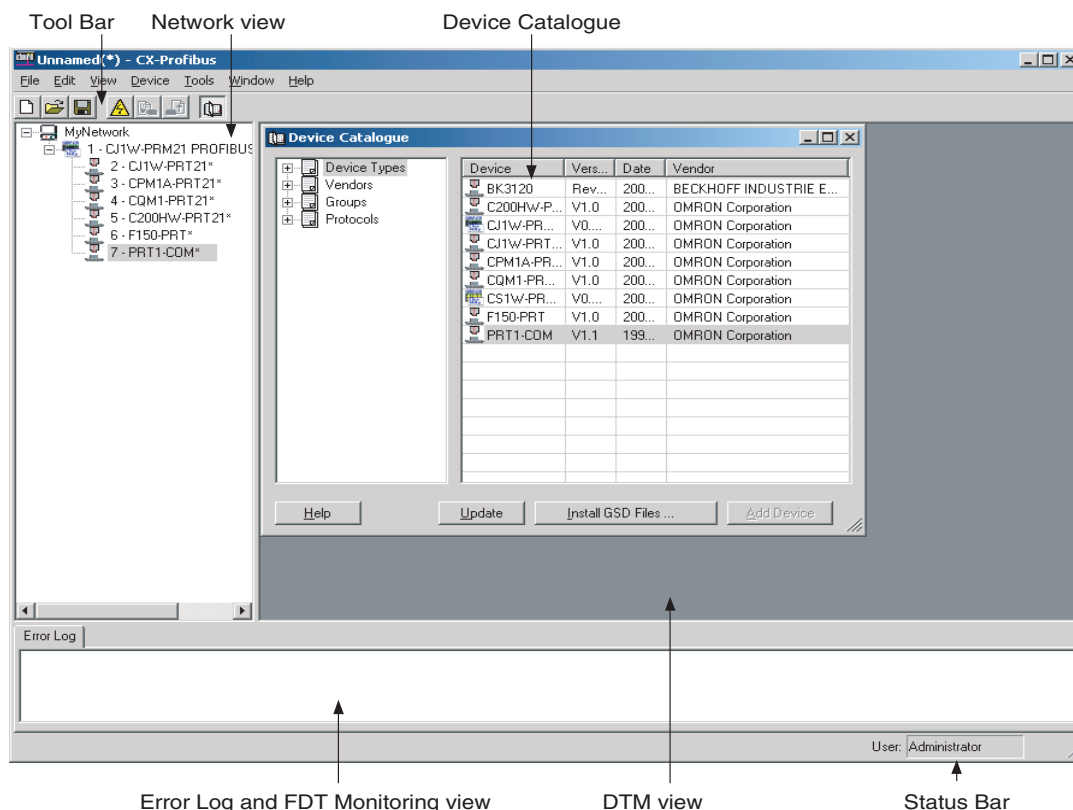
Tool Bar Network view Device Catalogue

Unnamed(*) - CX-Profibus

File Edit View Device Tools Window Help

MyNetwork
1 - CJ1W-PRM21 PROFIBUS
2 - CJ1W-PRT21*
3 - CPM1A-PRT21*
4 - CQM1-PRT21*
5 - C200HW-PRT21*
6 - F150-PRT*
7 - PRT1-COM*

Device Catalogue

Device Types
Vendors
Groups
Protocols

| Device | Vers... | Date | Vendor |
|---|---|---|---|
| BK3120 | Rev... | 200... | BECKHOFF INDUSTRIE E... |
| C200HW-P... | V1.0 | 200... | OMRON Corporation |
| CJ1W-PR... | V0.... | 200... | OMRON Corporation |
| CJ1W-PRT... | V1.0 | 200... | OMRON Corporation |
| CPM1A-PR... | V1.0 | 200... | OMRON Corporation |
| CQM1-PR... | V1.0 | 200... | OMRON Corporation |
| CS1W-PR... | V0.... | 200... | OMRON Corporation |
| F150-PRT | V1.0 | 200... | OMRON Corporation |
| PRT1-COM | V1.1 | 199... | OMRON Corporation |

Help Update Install GSD Files ... Add Device

Error Log

User: Administrator

Error Log and FDT Monitoring view DTM view Status Bar